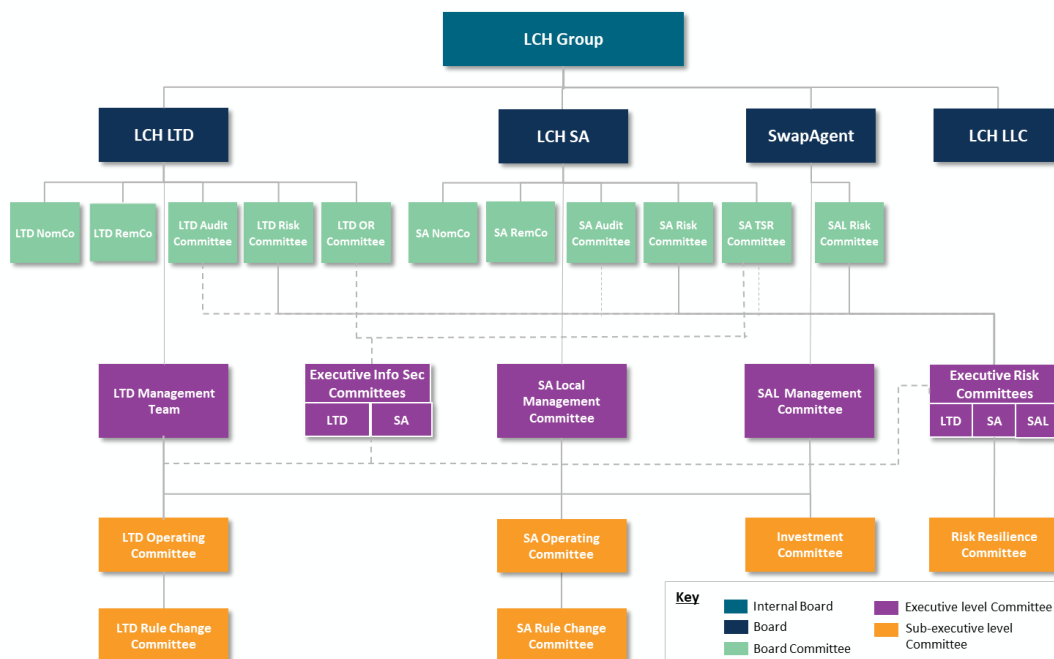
LCH Group

LCH LTD

LCH SA

SwapAgent

LCH LLC

LTD NomCo

LTD RemCo

LTD Audit Committee

LTD Risk Committee

LTD OR Committee

SA NomCo

SA RemCo

SA Audit Committee

SA Risk Committee

SA TSR Committee

SAL Risk Committee

LTD Management Team

Executive Info Sec Committees

LTD

SA

SA Local Management Committee

SAL Management Committee

Executive Risk Committees

LTD

SA

SAL

LTD Operating Committee

SA Operating Committee

Investment Committee

Risk Resilience Committee

LTD Rule Change Committee

SA Rule Change Committee

Key

Internal Board

Board

Board Committee

Executive level Committee

Sub-executive level Committee